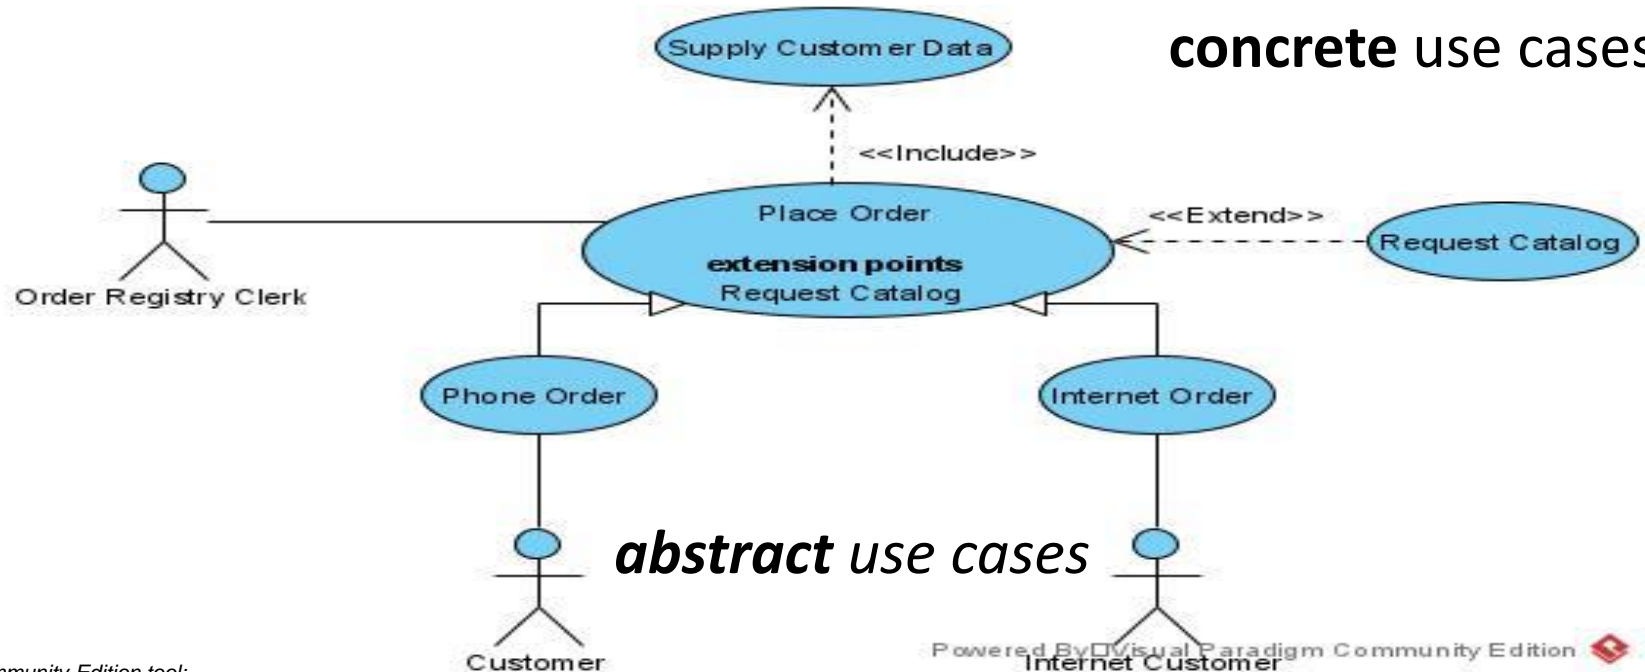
Supply Customer Data

**concrete** use cases

<<Include>>

Place Order

**extension points**
Request Catalog

<<Extend>>

Request Catalog

Order Registry Clerk

Phone Order

Internet Order

***abstract*** *use cases*

Customer

Internet Customer

Powered By Visual Paradigm Community Edition

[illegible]munity Edition tool: